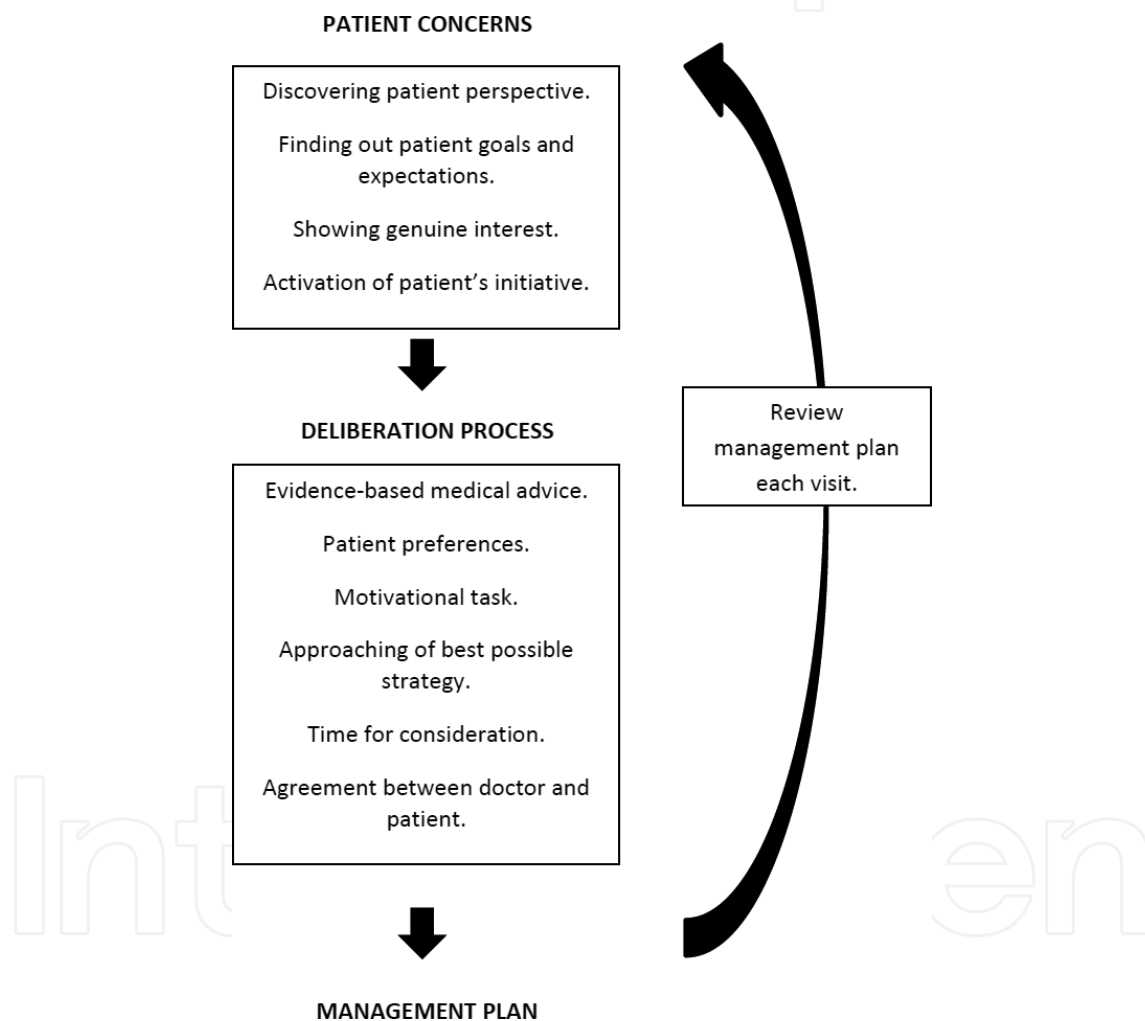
PATIENT CONCERNS

Discovering patient perspective.

Finding out patient goals and expectations.

Showing genuine interest.

Activation of patient's initiative.

DELIBERATION PROCESS

Evidence-based medical advice.

Patient preferences.

Motivational task.

Approaching of best possible strategy.

Time for consideration.

Agreement between doctor and patient.

Review management plan each visit.

MANAGEMENT PLAN